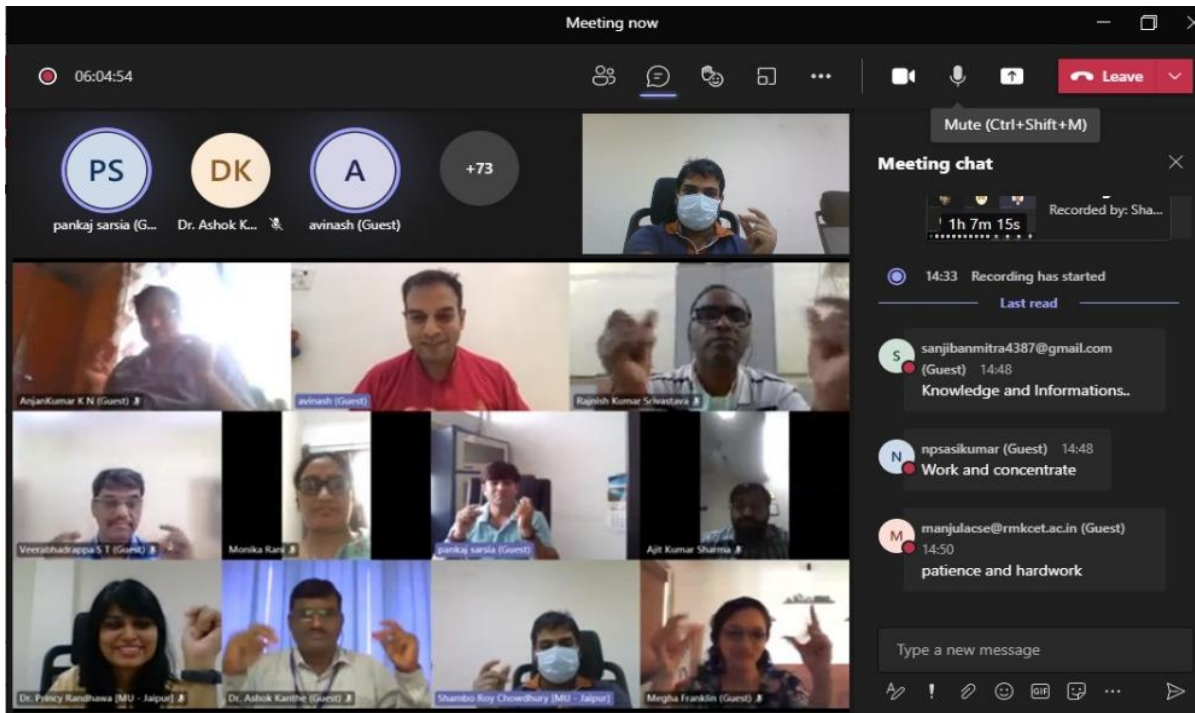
Meeting now

06:04:54

Leave

Mute (Ctrl+Shift+M)

PS
pankaj sarsia (G...

DK
Dr. Ashok K...

A
avinash (Guest)

+73

Meeting chat

1h 7m 15s

Recorded by: Sha...

14:33 Recording has started

Last read

S
sanjibanmitra4387@gmail.com (Guest) 14:48
Knowledge and Informations..

N
npsasikumar (Guest) 14:48
Work and concentrate

M
manjulacse@rmkcet.ac.in (Guest) 14:50
patience and hardwork

Type a new message

AnjanKumar K N (Guest)

avinash (Guest)

Rajnish Kumar Srivastava

Veerabhadrappa S T (Guest)

Monika Rani

pankaj sarsia (Guest)

Ajit Kumar Sharma

Dr. Princy Randhawa [MU - Jaipur]

Dr. Ashok Kanthe (Guest)

Shambo Roy Chowdhury [MU - Jaipur]

Megha Franklin (Guest)